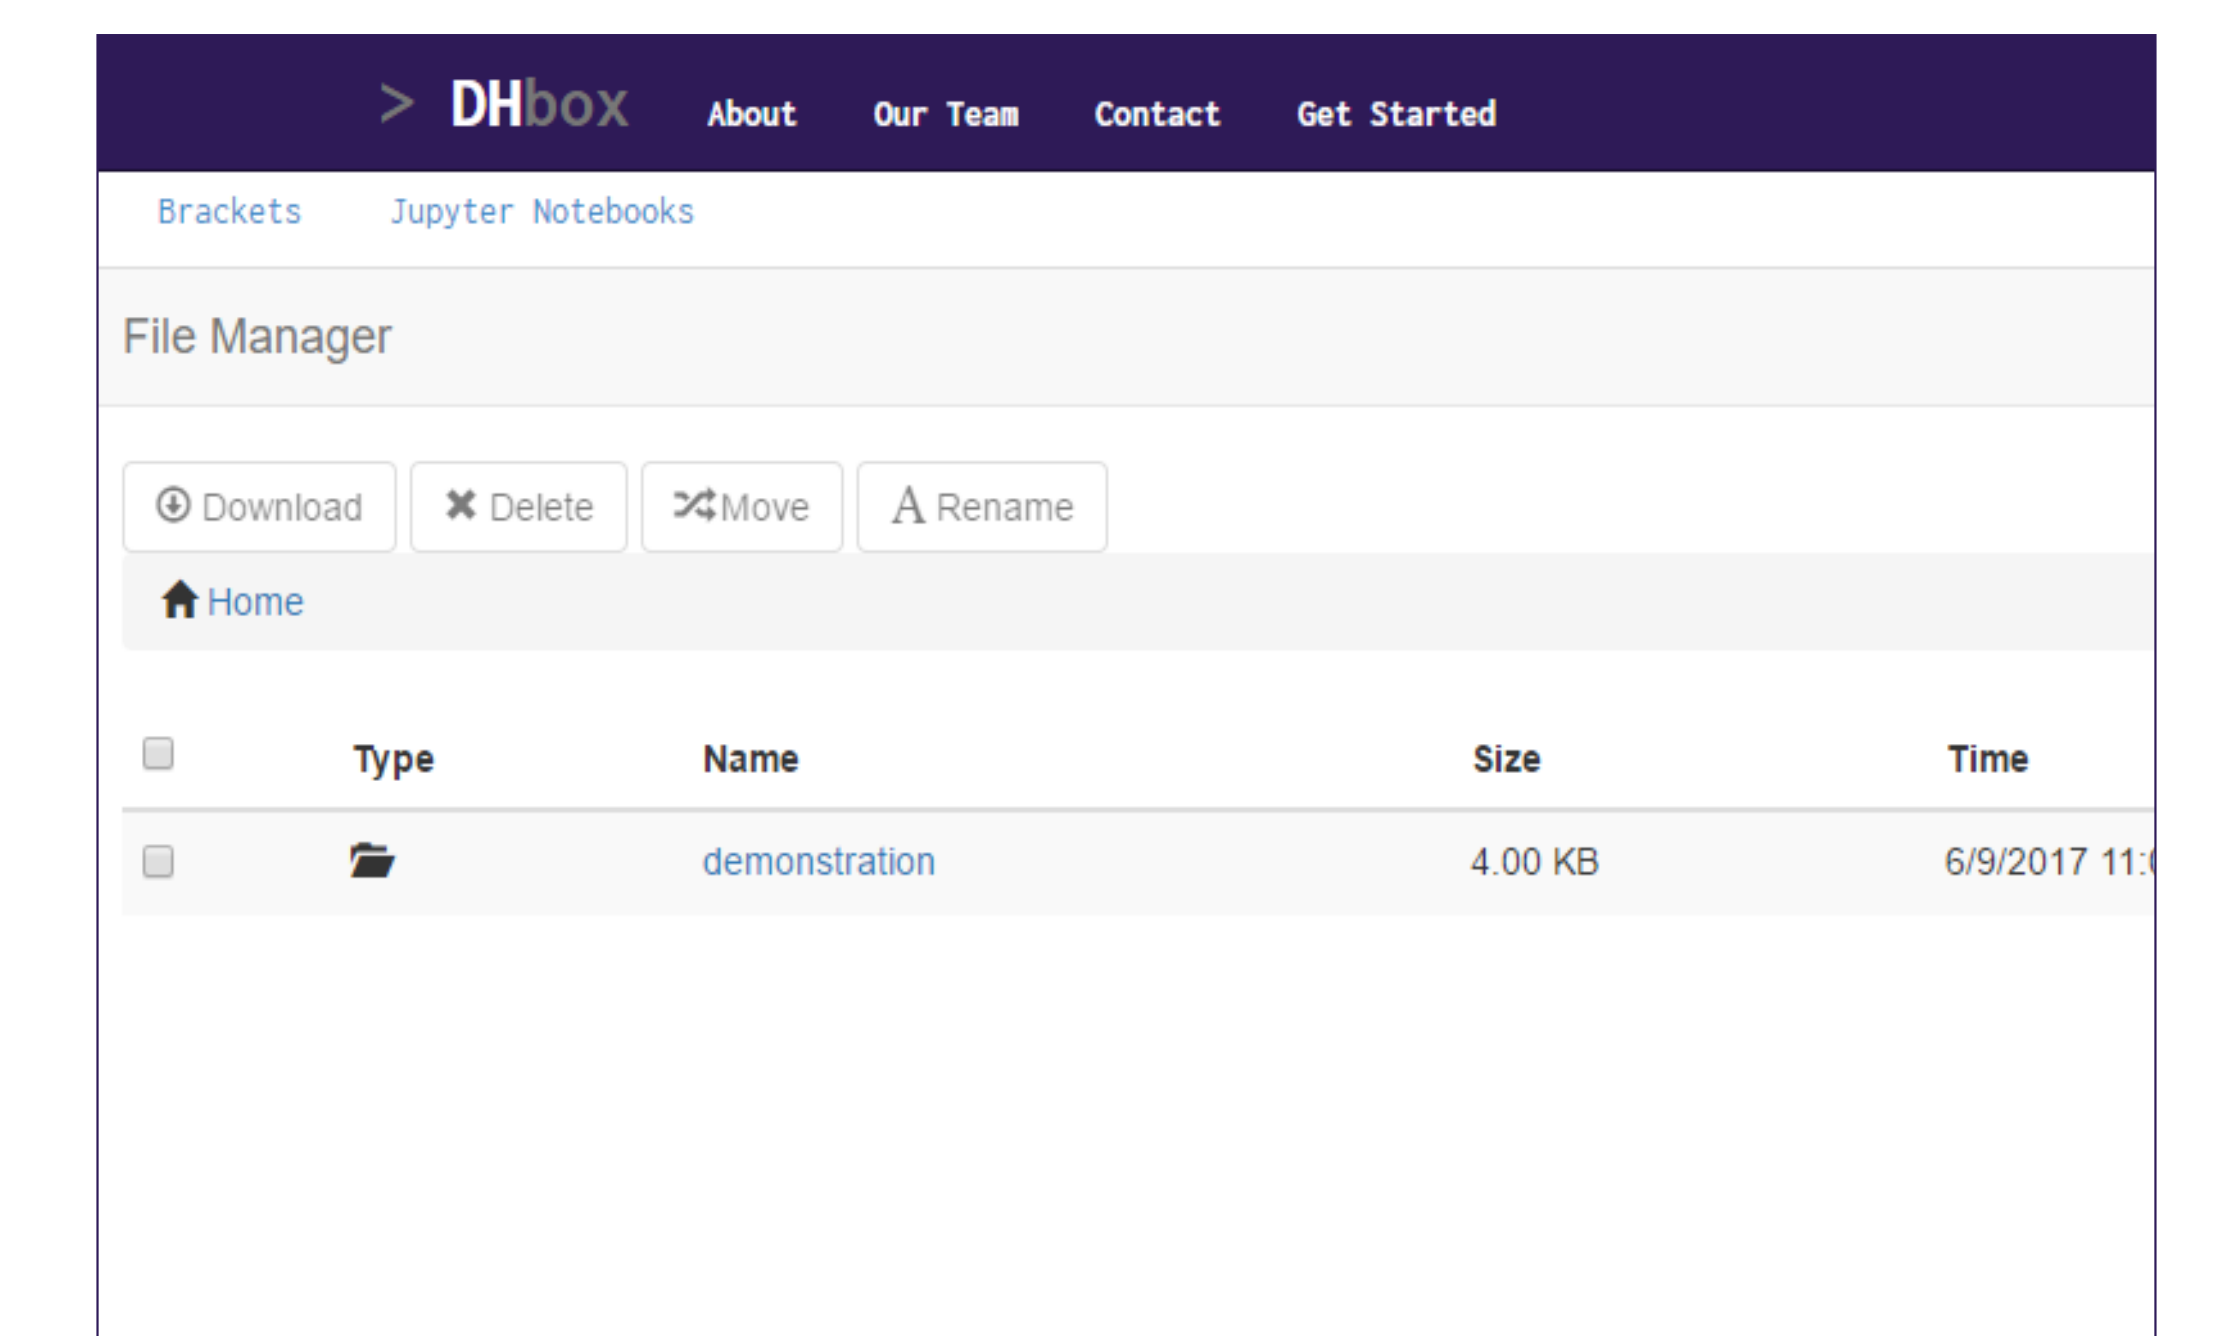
> DHbox About Our Team Contact Get Started

Brackets Jupyter Notebooks

File Manager

Download Delete Move A Rename

Home

| | Type | Name | Size | Time |
|---|---|---|---|---|
| | | demonstration | 4.00 KB | 6/9/2017 11:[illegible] |